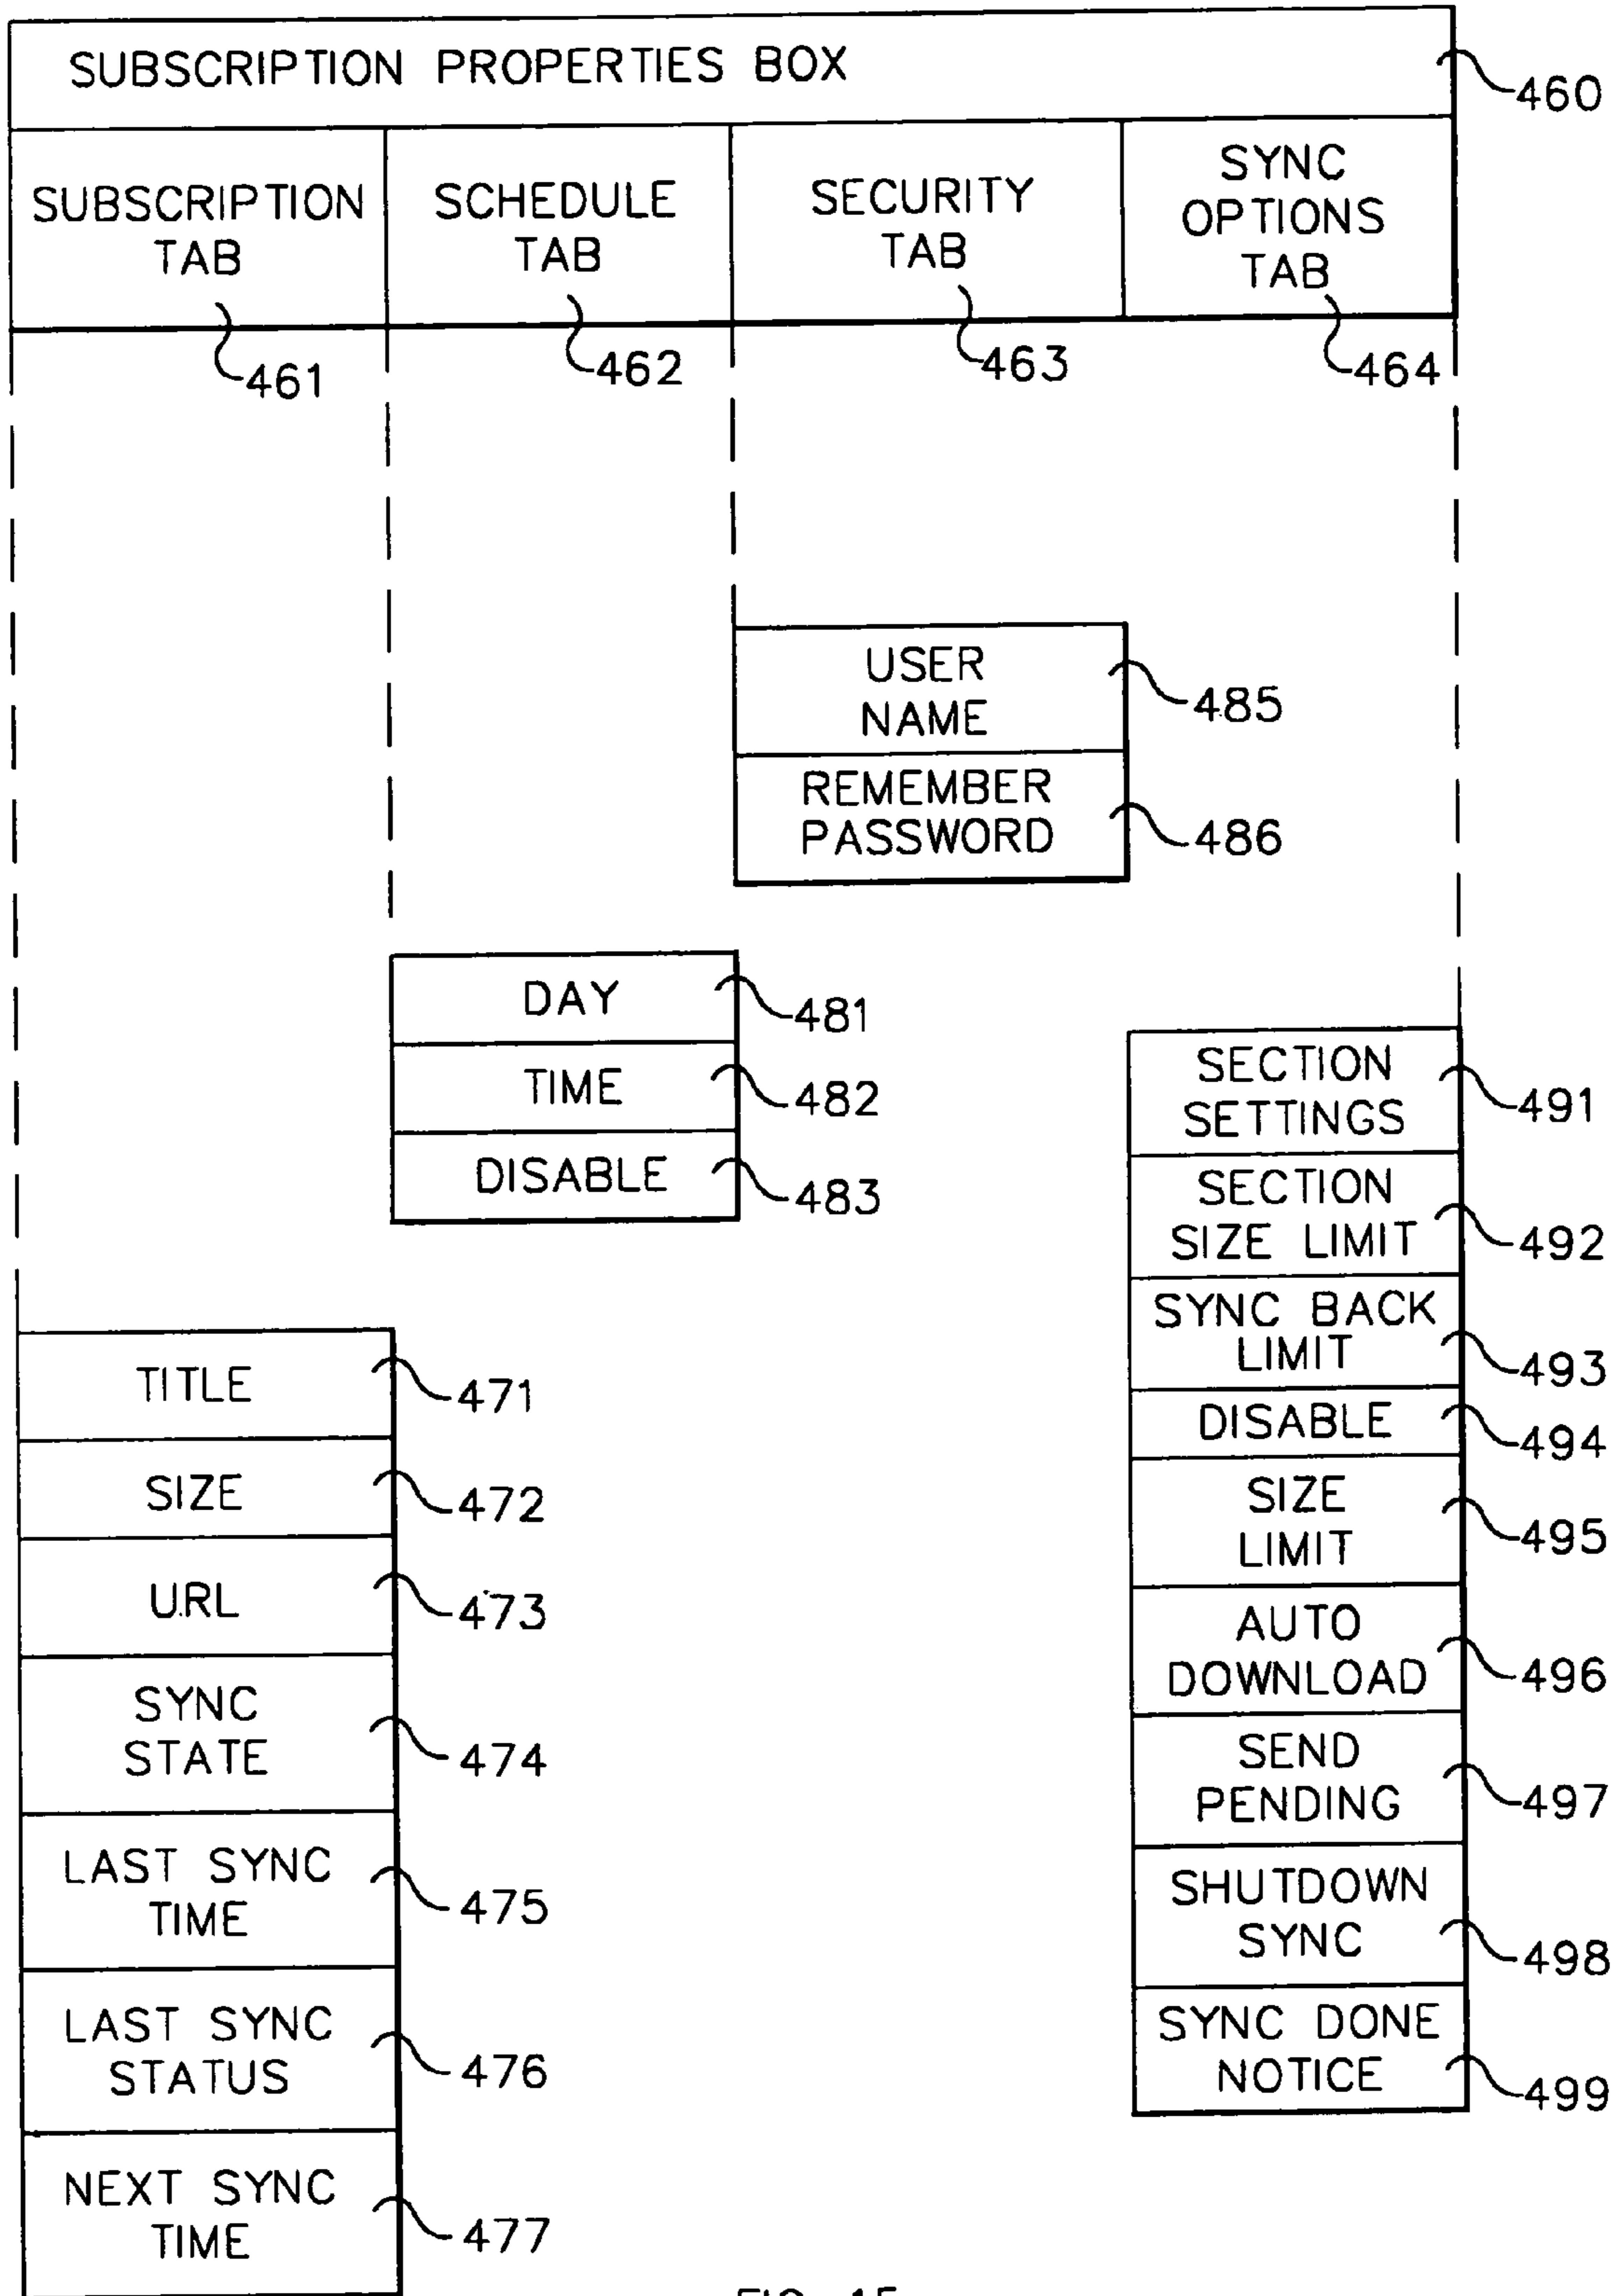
SUBSCRIPTION PROPERTIES BOX
460

SUBSCRIPTION TAB
461

SCHEDULE TAB
462

SECURITY TAB
463

SYNC OPTIONS TAB
464

USER NAME
485

REMEMBER PASSWORD
486

DAY
481

TIME
482

DISABLE
483

SECTION SETTINGS
491

SECTION SIZE LIMIT
492

SYNC BACK LIMIT
493

DISABLE
494

SIZE LIMIT
495

AUTO DOWNLOAD
496

SEND PENDING
497

SHUTDOWN SYNC
498

SYNC DONE NOTICE
499

TITLE
471

SIZE
472

URL
473

SYNC STATE
474

LAST SYNC TIME
475

LAST SYNC STATUS
476

NEXT SYNC TIME
477

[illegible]